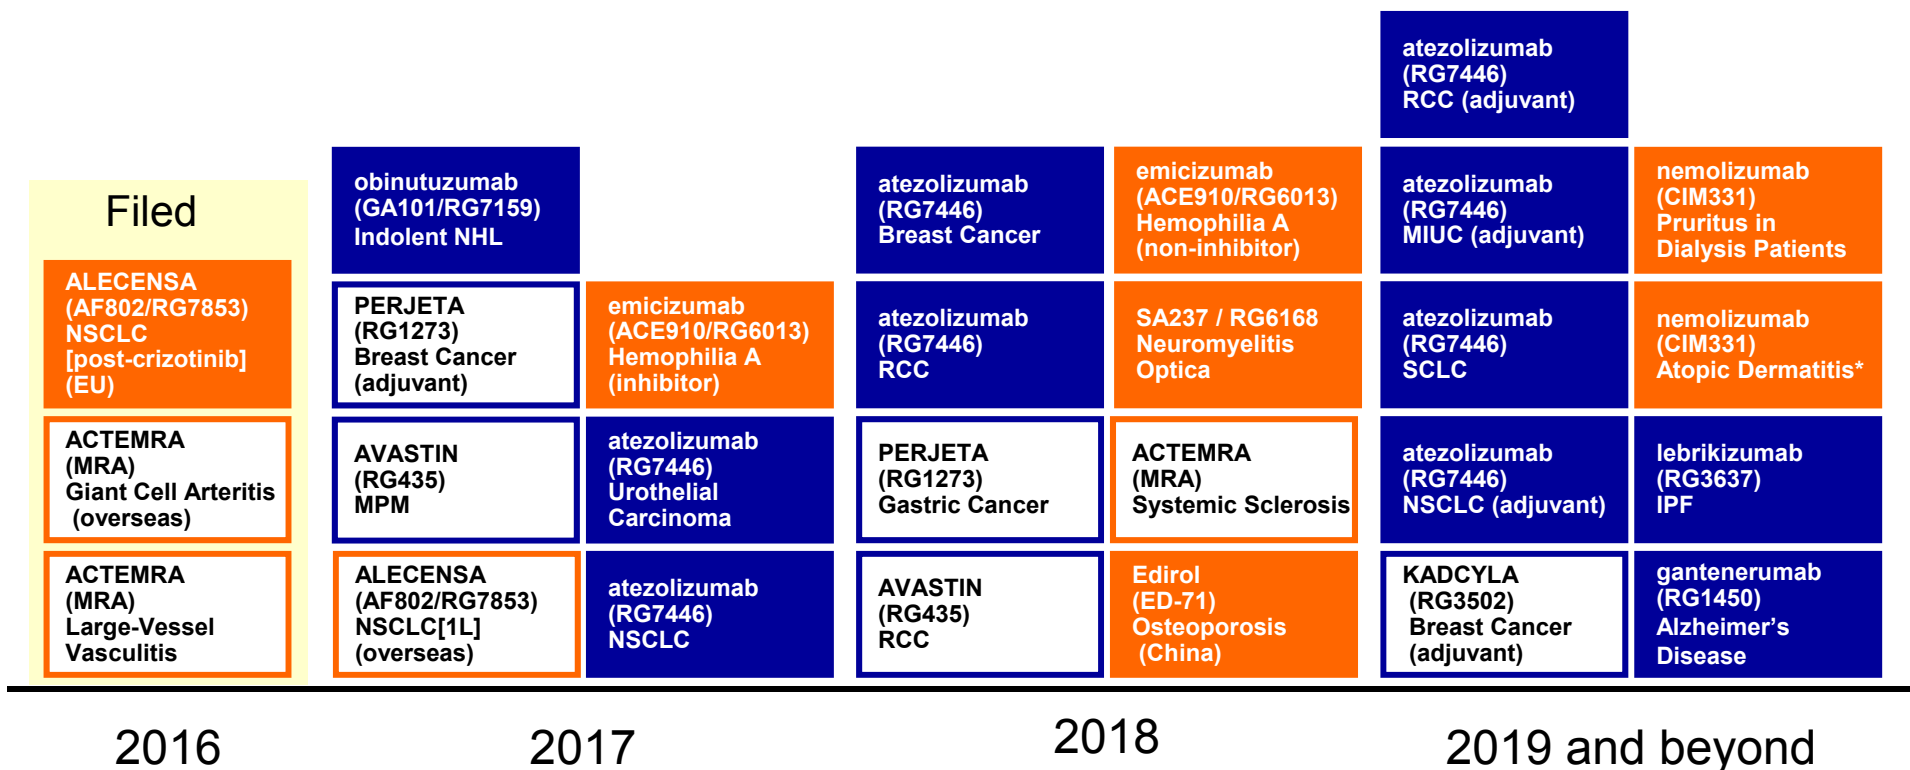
Filed

ALECENSA (AF802/RG7853) NSCLC [post-crizotinib] (EU)

ACTEMRA (MRA) Giant Cell Arteritis (overseas)

ACTEMRA (MRA) Large-Vessel Vasculitis

obinutuzumab (GA101/RG7159) Indolent NHL

PERJETA (RG1273) Breast Cancer (adjuvant)

AVASTIN (RG435) MPM

ALECENSA (AF802/RG7853) NSCLC[1L] (overseas)

emicizumab (ACE910/RG6013) Hemophilia A (inhibitor)

atezolizumab (RG7446) Urothelial Carcinoma

atezolizumab (RG7446) NSCLC

atezolizumab (RG7446) Breast Cancer

atezolizumab (RG7446) RCC

PERJETA (RG1273) Gastric Cancer

AVASTIN (RG435) RCC

emicizumab (ACE910/RG6013) Hemophilia A (non-inhibitor)

SA237 / RG6168 Neuromyelitis Optica

ACTEMRA (MRA) Systemic Sclerosis

Edirol (ED-71) Osteoporosis (China)

atezolizumab (RG7446) RCC (adjuvant)

atezolizumab (RG7446) MIUC (adjuvant)

atezolizumab (RG7446) SCLC

atezolizumab (RG7446) NSCLC (adjuvant)

KADCYLA (RG3502) Breast Cancer (adjuvant)

nemolizumab (CIM331) Pruritus in Dialysis Patients

nemolizumab (CIM331) Atopic Dermatitis*

lebrikizumab (RG3637) IPF

gantenerumab (RG1450) Alzheimer’s Disease

2016

2017

2018

2019 and beyond